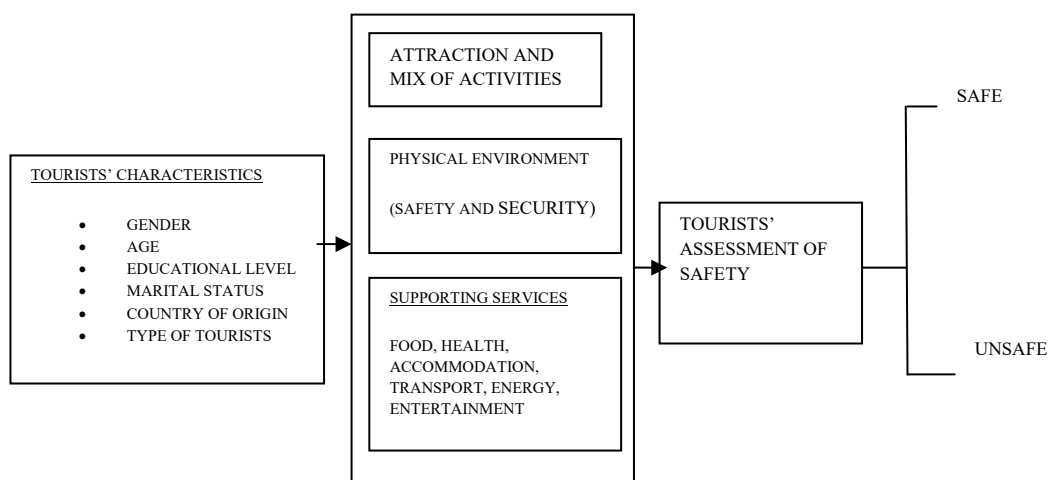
TOURISTS' CHARACTERISTICS

- GENDER
- AGE
- EDUCATIONAL LEVEL
- MARITAL STATUS
- COUNTRY OF ORIGIN
- TYPE OF TOURISTS

ATTRACTION AND MIX OF ACTIVITIES

PHYSICAL ENVIRONMENT

(SAFETY AND SECURITY)

SUPPORTING SERVICES

FOOD, HEALTH, ACCOMMODATION, TRANSPORT, ENERGY, ENTERTAINMENT

TOURISTS' ASSESSMENT OF SAFETY

SAFE

UNSAFE